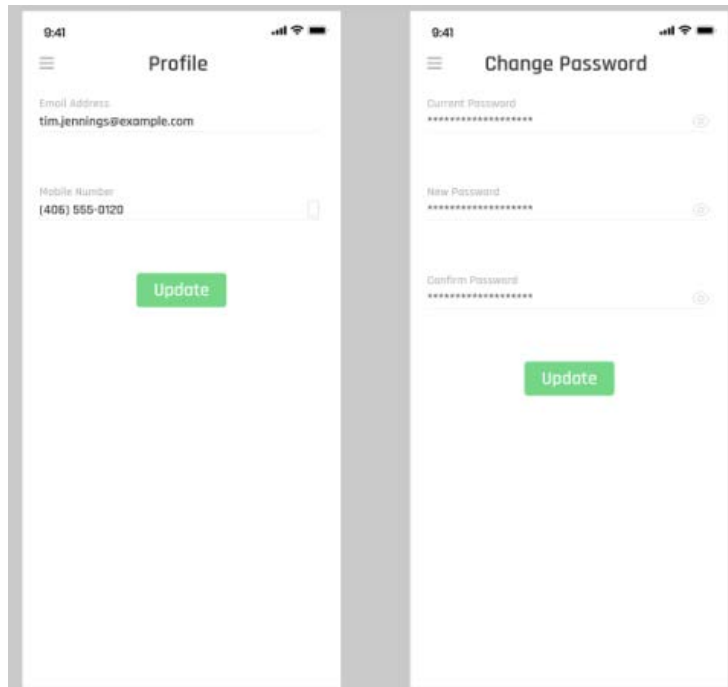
9:41

Profile

Email Address
tim.jennings@example.com

Mobile Number
(406) 555-0120

Update

9:41

Change Password

Current Password
********************

New Password
********************

Confirm Password
********************

Update